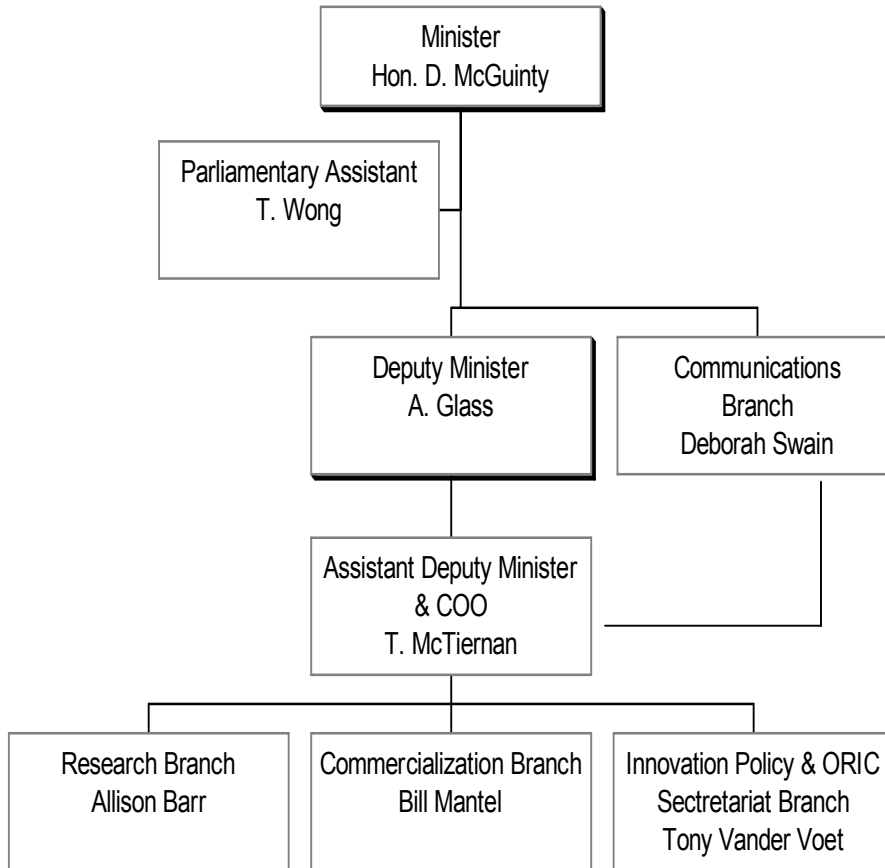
Minister
Hon. D. McGuinty

Parliamentary Assistant
T. Wong

Deputy Minister
A. Glass

Communications
Branch
Deborah Swain

Assistant Deputy Minister
& COO
T. McTiernan

Research Branch
Allison Barr

Commercialization Branch
Bill Mantel

Innovation Policy & ORIC
Secretariat Branch
Tony Vander Voet